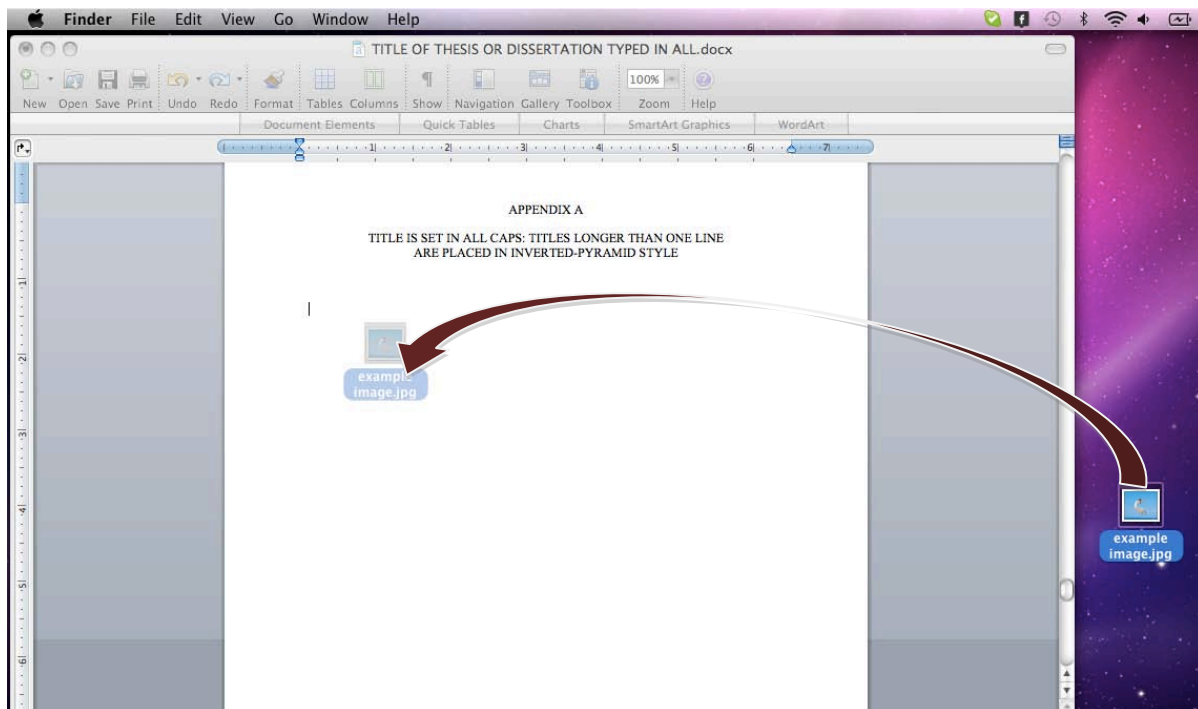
Finder File Edit View Go Window Help

TITLE OF THESIS OR DISSERTATION TYPED IN ALL.docx

New Open Save Print Undo Redo Format Tables Columns Show Navigation Gallery Toolbox Zoom Help

100%

Document Elements Quick Tables Charts SmartArt Graphics WordArt

1 2 3 4 5 6 7

APPENDIX A

TITLE IS SET IN ALL CAPS: TITLES LONGER THAN ONE LINE ARE PLACED IN INVERTED-PYRAMID STYLE

example image.jpg

example image.jpg